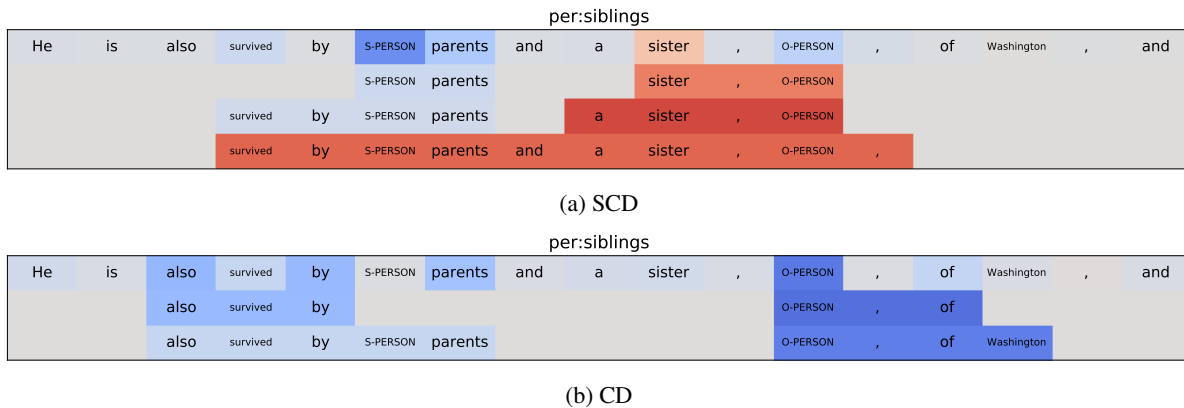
per:siblings

| He | is | also | survived | by | S-PERSON | parents | and | a | sister | , | O-PERSON | , | of | Washington | , | and |
|---|---|---|---|---|---|---|---|---|---|---|---|---|---|---|---|---|
| | | | | | S-PERSON | parents | | | sister | , | O-PERSON | | | | | |
| | | | survived | by | S-PERSON | parents | | a | sister | , | O-PERSON | | | | | |
| | | | survived | by | S-PERSON | parents | and | a | sister | , | O-PERSON | , | | | | |

(a) SCD

per:siblings

| He | is | also | survived | by | S-PERSON | parents | and | a | sister | , | O-PERSON | , | of | Washington | , | and |
|---|---|---|---|---|---|---|---|---|---|---|---|---|---|---|---|---|
| | | also | survived | by | | | | | | | O-PERSON | , | of | | | |
| | | also | survived | by | S-PERSON | parents | | | | | O-PERSON | , | of | Washington | | |

(b) CD